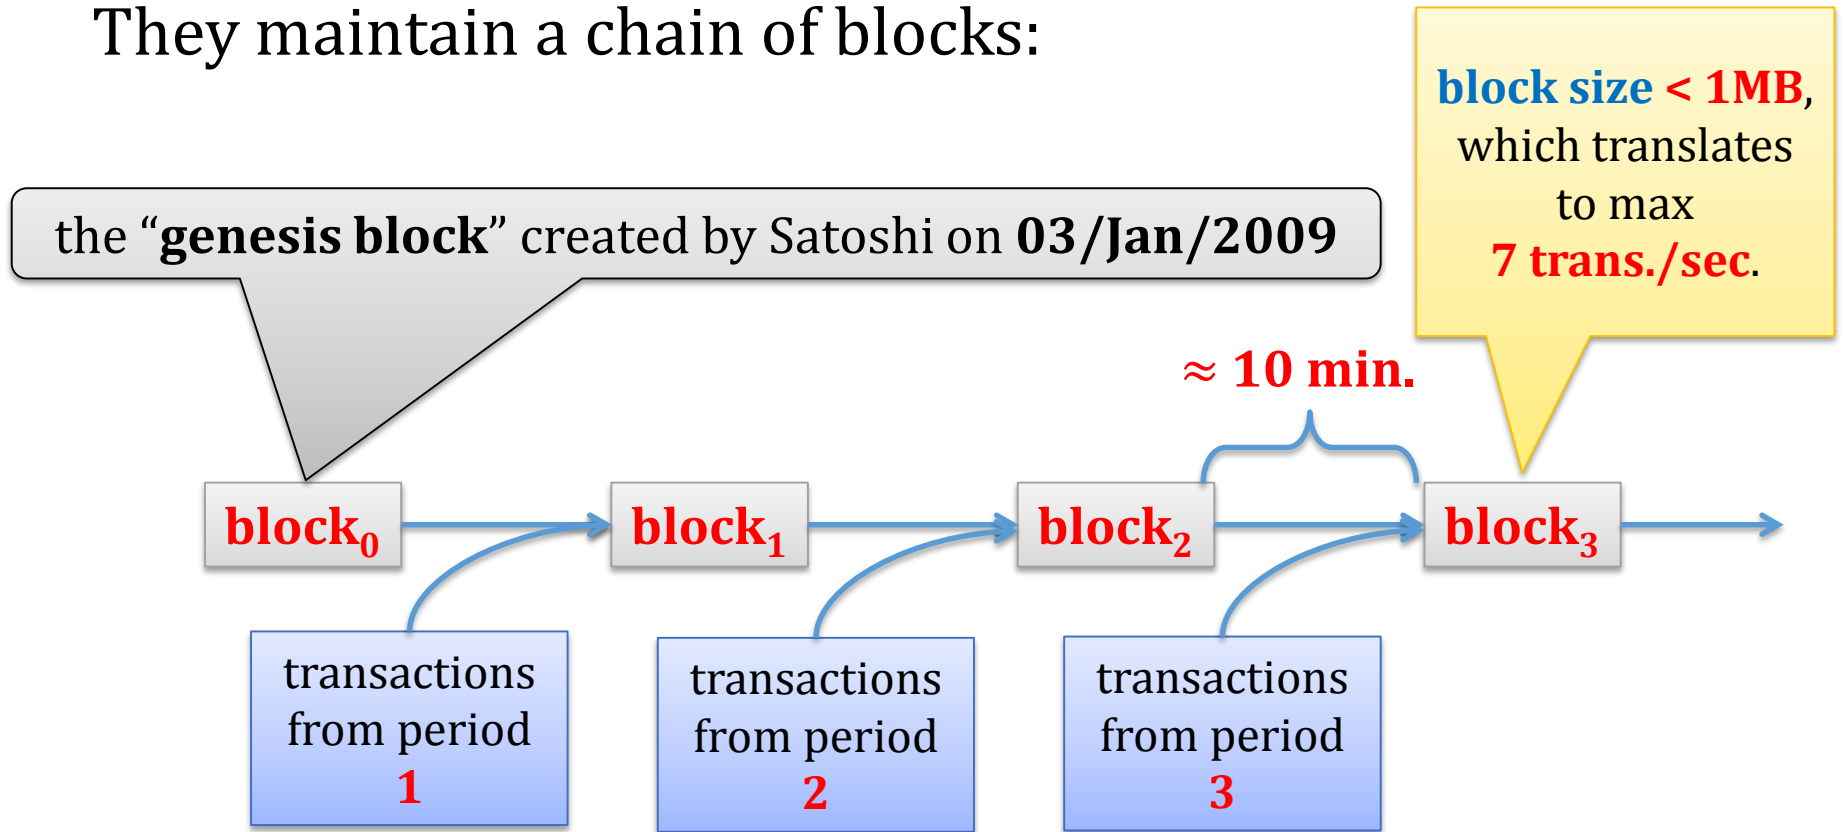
They maintain a chain of blocks:

the "genesis block" created by Satoshi on 03/Jan/2009

block size < 1MB, which translates to max 7 trans./sec.

≈ 10 min.

block$_0$

block$_1$

block$_2$

block$_3$

transactions from period 1

transactions from period 2

transactions from period 3